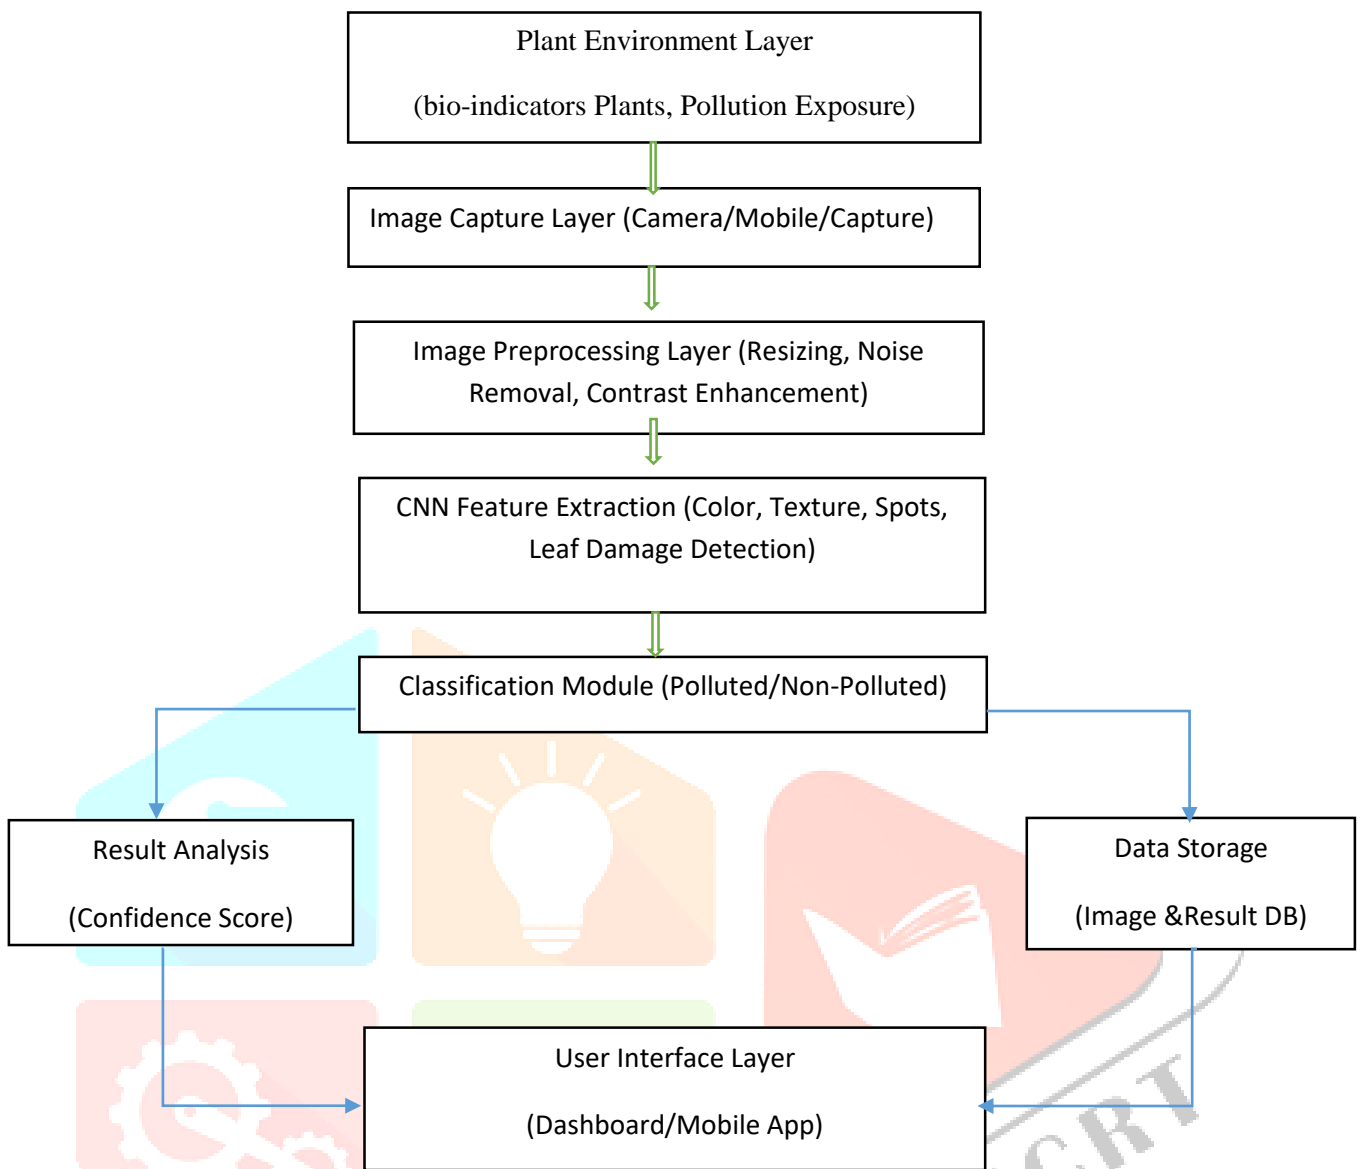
Plant Environment Layer

(bio-indicators Plants, Pollution Exposure)

Image Capture Layer (Camera/Mobile/Capture)

Image Preprocessing Layer (Resizing, Noise Removal, Contrast Enhancement)

CNN Feature Extraction (Color, Texture, Spots, Leaf Damage Detection)

Classification Module (Polluted/Non-Polluted)

Result Analysis

(Confidence Score)

Data Storage

(Image &Result DB)

User Interface Layer

(Dashboard/Mobile App)